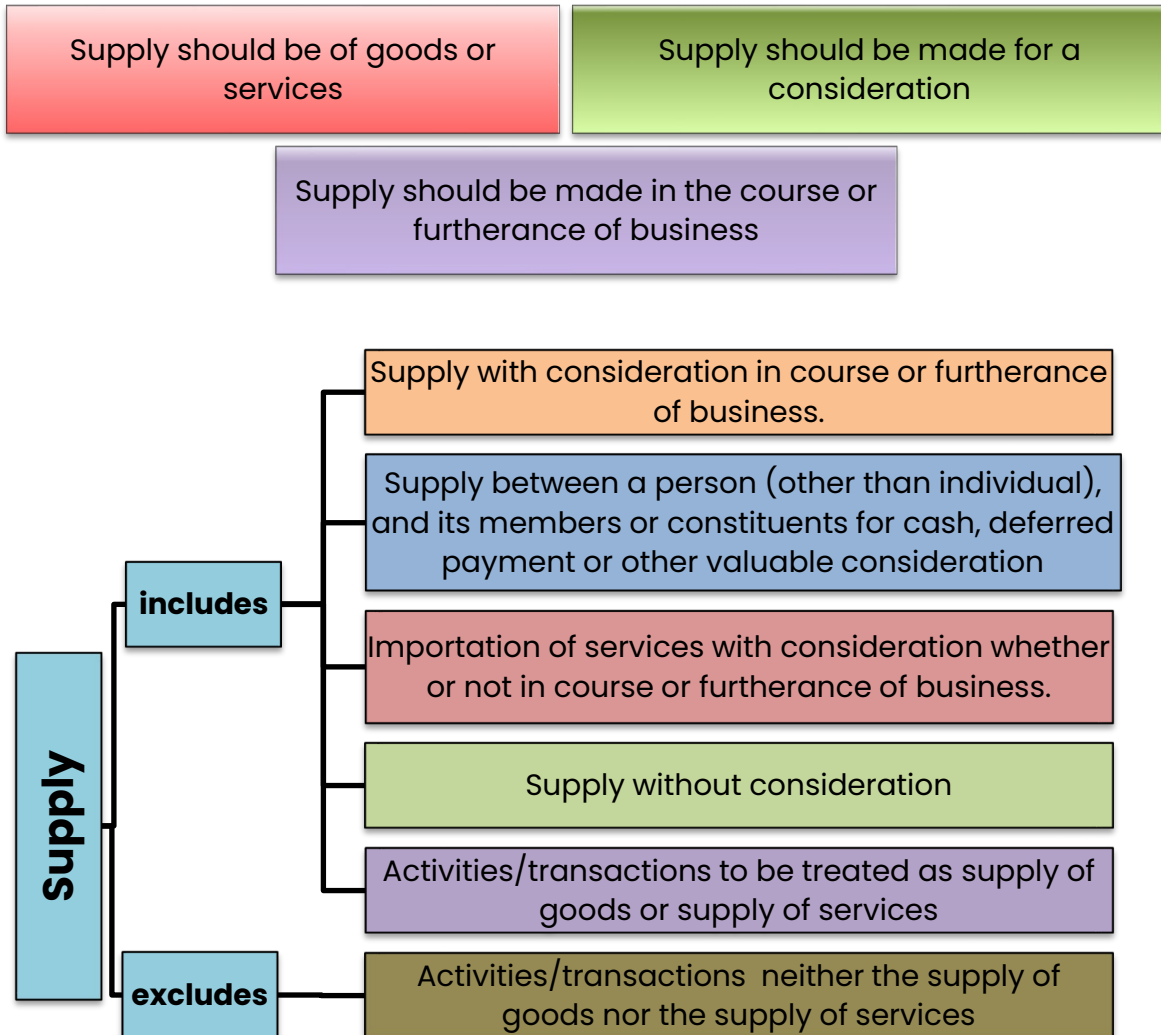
Supply should be of goods or services

Supply should be made for a consideration

Supply should be made in the course or furtherance of business

Supply

includes

Supply with consideration in course or furtherance of business.

Supply between a person (other than individual), and its members or constituents for cash, deferred payment or other valuable consideration

Importation of services with consideration whether or not in course or furtherance of business.

Supply without consideration

Activities/transactions to be treated as supply of goods or supply of services

excludes

Activities/transactions neither the supply of goods nor the supply of services